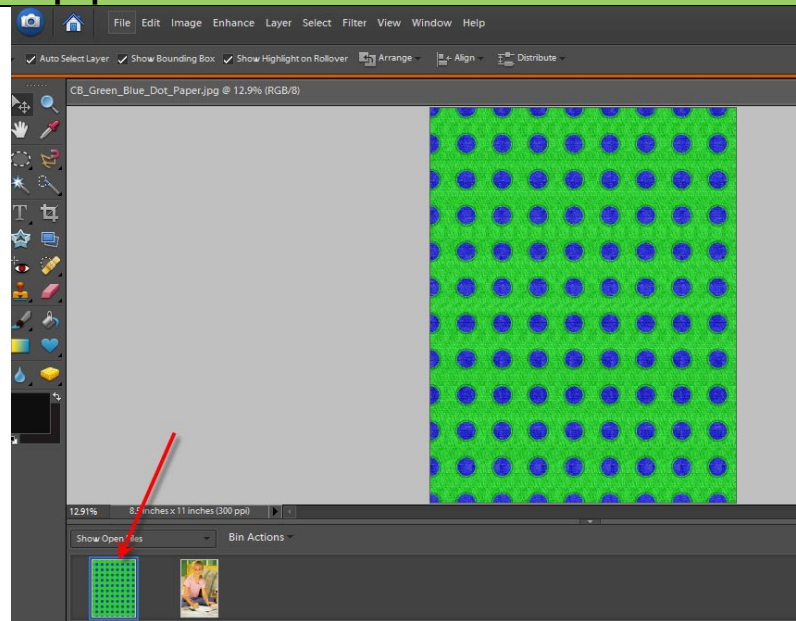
File Edit Image Enhance Layer Select Filter View Window Help

Auto Select Layer Show Bounding Box Show Highlight on Rollover Arrange Align Distribute

CB_Green_Blue_Dot_Paper.jpg @ 12.9% (RGB/8)

12.91% 8.5 inches x 11 inches (300 ppi)

Show Open Files Bin Actions